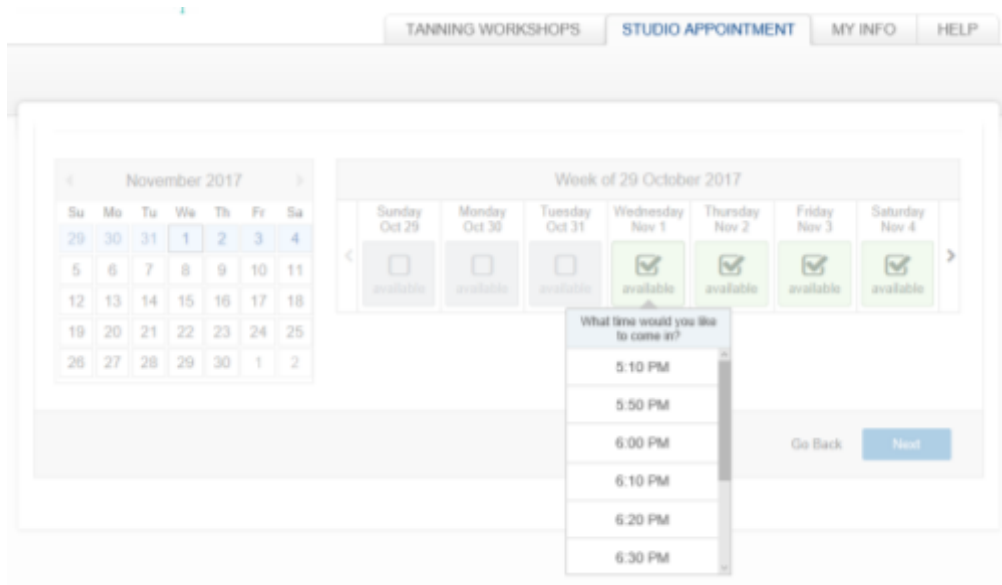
TANNING WORKSHOPS | STUDIO APPOINTMENT | MY INFO | HELP

November 2017

| Su | Mo | Tu | We | Th | Fr | Sa |
|---|---|---|---|---|---|---|
| 29 | 30 | 31 | 1 | 2 | 3 | 4 |
| 5 | 6 | 7 | 8 | 9 | 10 | 11 |
| 12 | 13 | 14 | 15 | 16 | 17 | 18 |
| 19 | 20 | 21 | 22 | 23 | 24 | 25 |
| 26 | 27 | 28 | 29 | 30 | 1 | 2 |

Week of 29 October 2017

| Sunday Oct 29 | Monday Oct 30 | Tuesday Oct 31 | Wednesday Nov 1 | Thursday Nov 2 | Friday Nov 3 | Saturday Nov 4 |
|---|---|---|---|---|---|---|
| available | available | available | available | available | available | available |

What time would you like to come in?
5:10 PM
5:50 PM
6:00 PM
6:10 PM
6:20 PM
6:30 PM

Go Back
Next